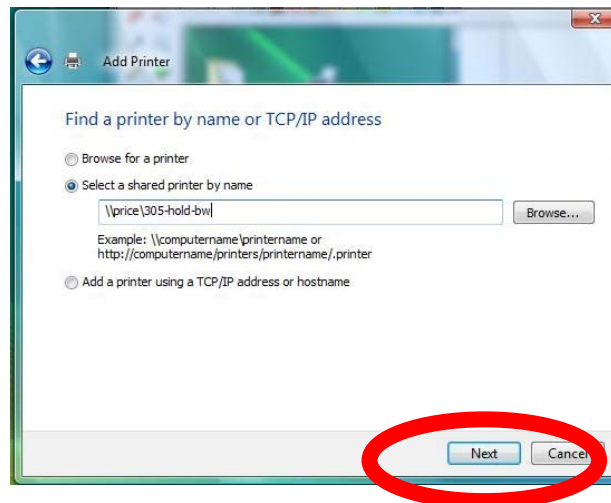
Add Printer

Find a printer by name or TCP/IP address

Browse for a printer

Select a shared printer by name

\\price\305-hold-bw

Browse...

Example: \\computername\printername or http://computername/printers/printername/.printer

Add a printer using a TCP/IP address or hostname

Next

Cancel